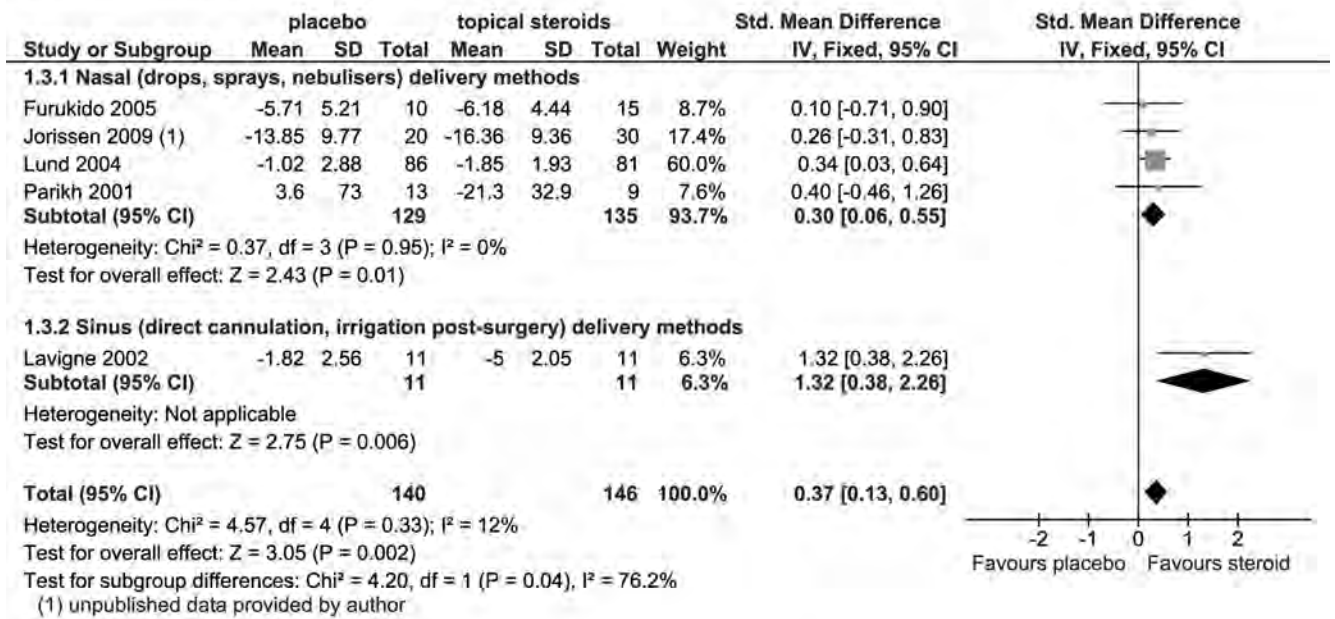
| Study or Subgroup | placebo Mean | SD | Total | topical steroids Mean | SD | Total | Weight | Std. Mean Difference IV, Fixed, 95% CI | Std. Mean Difference IV, Fixed, 95% CI |
|---|---|---|---|---|---|---|---|---|---|
| **1.3.1 Nasal (drops, sprays, nebulisers) delivery methods** | | | | | | | | | |
| Furukido 2005 | -5.71 | 5.21 | 10 | -6.18 | 4.44 | 15 | 8.7% | 0.10 [-0.71, 0.90] | |
| Jorissen 2009 (1) | -13.85 | 9.77 | 20 | -16.36 | 9.36 | 30 | 17.4% | 0.26 [-0.31, 0.83] | |
| Lund 2004 | -1.02 | 2.88 | 86 | -1.85 | 1.93 | 81 | 60.0% | 0.34 [0.03, 0.64] | |
| Parikh 2001 | 3.6 | 73 | 13 | -21.3 | 32.9 | 9 | 7.6% | 0.40 [-0.46, 1.26] | |
| **Subtotal (95% CI)** | | | **129** | | | **135** | **93.7%** | **0.30 [0.06, 0.55]** | |
| Heterogeneity: Chi² = 0.37, df = 3 (P = 0.95); I² = 0% | | | | | | | | | |
| Test for overall effect: Z = 2.43 (P = 0.01) | | | | | | | | | |
| **1.3.2 Sinus (direct cannulation, irrigation post-surgery) delivery methods** | | | | | | | | | |
| Lavigne 2002 | -1.82 | 2.56 | 11 | -5 | 2.05 | 11 | 6.3% | 1.32 [0.38, 2.26] | |
| **Subtotal (95% CI)** | | | **11** | | | **11** | **6.3%** | **1.32 [0.38, 2.26]** | |
| Heterogeneity: Not applicable | | | | | | | | | |
| Test for overall effect: Z = 2.75 (P = 0.006) | | | | | | | | | |
| **Total (95% CI)** | | | **140** | | | **146** | **100.0%** | **0.37 [0.13, 0.60]** | |

Heterogeneity: Chi² = 4.57, df = 4 (P = 0.33); I² = 12%
Test for overall effect: Z = 3.05 (P = 0.002)
Test for subgroup differences: Chi² = 4.20, df = 1 (P = 0.04), I² = 76.2%
(1) unpublished data provided by author

-2 -1 0 1 2
Favours placebo Favours steroid